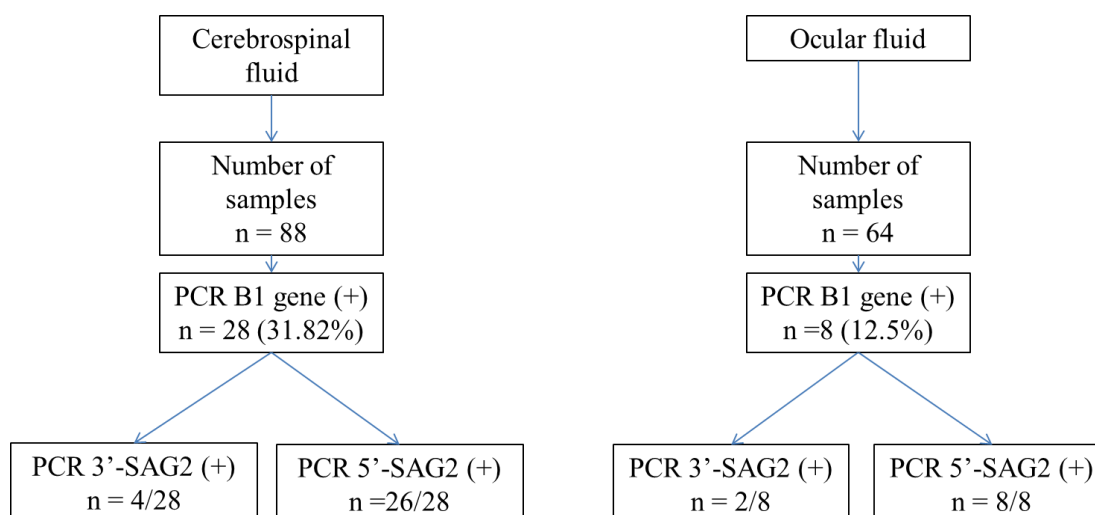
Cerebrospinal fluid

Number of samples
n = 88

PCR B1 gene (+)
n = 28 (31.82%)

PCR 3'-SAG2 (+)
n = 4/28

PCR 5'-SAG2 (+)
n =26/28

Ocular fluid

Number of samples
n = 64

PCR B1 gene (+)
n =8 (12.5%)

PCR 3'-SAG2 (+)
n = 2/8

PCR 5'-SAG2 (+)
n = 8/8